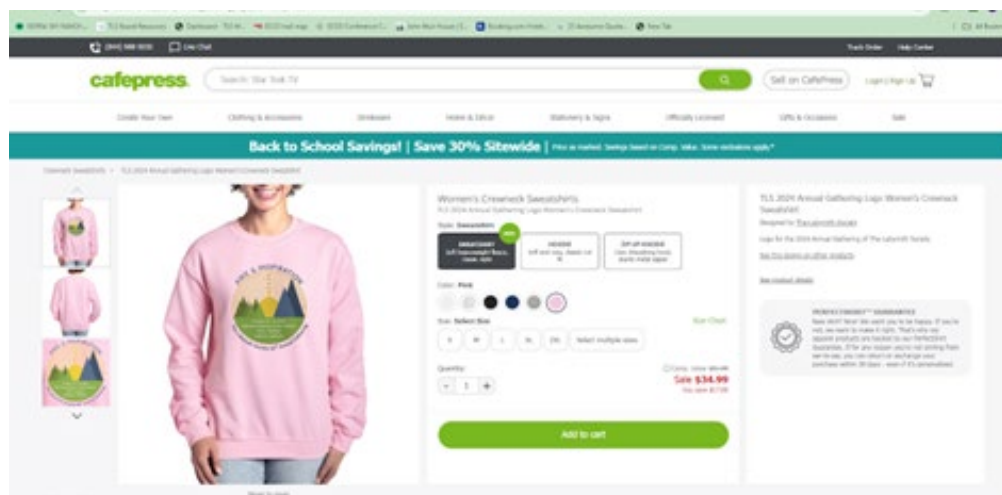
cafepress

Search: Star Trek TV

Sell on CafePress

Login | Sign Up

Create Your Own

Clothing & Accessories

Drinkware

Home & Décor

Stationery & Signs

Officially Licensed

Gifts & Occasions

Sale

Back to School Savings! | Save 30% Sitewide | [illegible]

Track Order

Help Center

Live Chat

Women's Crewneck Sweatshirts

TLS 2024 Annual Gathering Logo Women's Crewneck Sweatshirt

Style: Sweatshirt

SWEATSHIRT

HOODIE

ZIP-UP HOODIE

Color: Pink

Size: Select Size

S

M

L

XL

2XL

Select multiple sizes

Size Chart

Quantity

1

Sale $34.99

Add to cart

TLS 2024 Annual Gathering Logo Women's Crewneck Sweatshirt

PERFECTCRAFT™ GUARANTEE

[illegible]